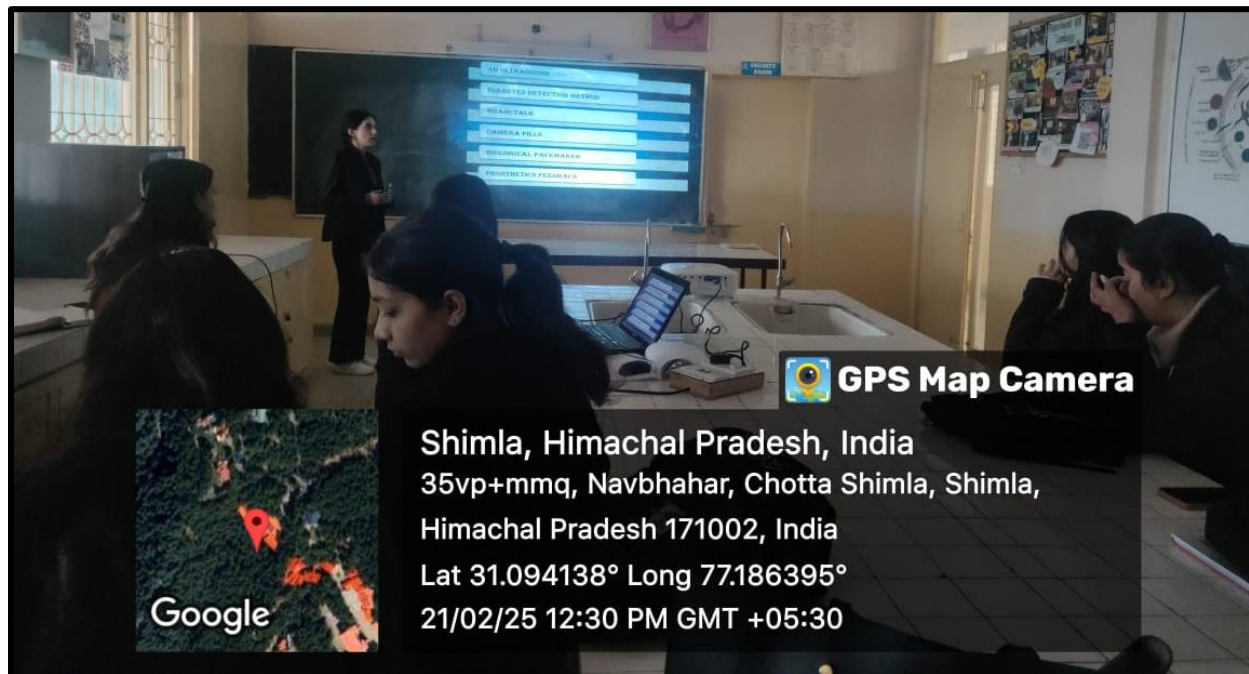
3D ULTRASOUND
DIABETES DETECTION METHOD
BRAIN TALK
CAMERA PILLS
BIOLOGICAL PACEMAKER
PROSTHETICS FEEDBACK

GPS Map Camera

Shimla, Himachal Pradesh, India
35vp+mmq, Navbhahar, Chotta Shimla, Shimla, Himachal Pradesh 171002, India
Lat 31.094138° Long 77.186395°
21/02/25 12:30 PM GMT +05:30

Google